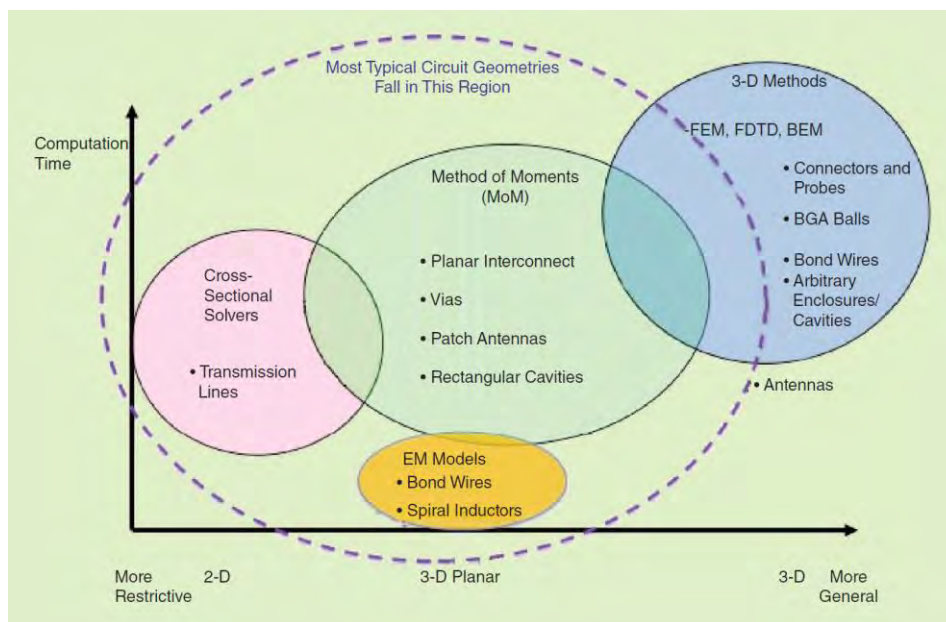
Most Typical Circuit Geometries Fall in This Region

3-D Methods

-FEM, FDTD, BEM

• Connectors and Probes

• BGA Balls

• Bond Wires

• Arbitrary Enclosures/ Cavities

Computation Time

Method of Moments (MoM)

• Planar Interconnect

• Vias

• Patch Antennas

• Rectangular Cavities

Cross-Sectional Solvers

• Transmission Lines

• Antennas

EM Models

• Bond Wires

• Spiral Inductors

More Restrictive

2-D

3-D Planar

3-D

More General